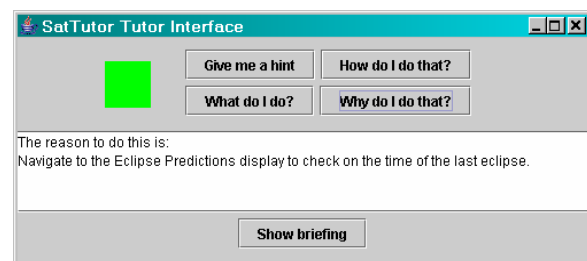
SatTutor Tutor Interface

Give me a hint
How do I do that?
What do I do?
Why do I do that?

The reason to do this is:
Navigate to the Eclipse Predictions display to check on the time of the last eclipse.

Show briefing